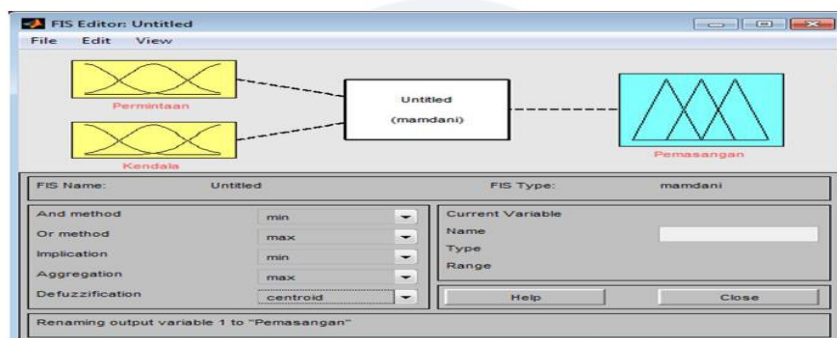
FIS Editor: Untitled

File Edit View

Permintaan

Kendala

Untitled

(mamdani)

Pemasangan

FIS Name: Untitled

FIS Type: mamdani

| | |
|---|---|
| And method | min |
| Or method | max |
| Implication | min |
| Aggregation | max |
| Defuzzification | centroid |

Current Variable

Name

Type

Range

Help

Close

Renaming output variable 1 to "Pemasangan"